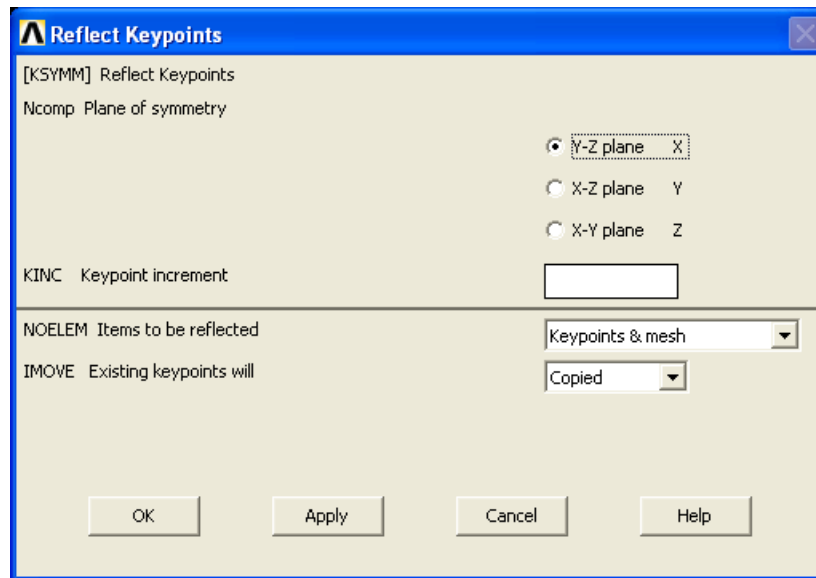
Reflect Keypoints

[KSYMM] Reflect Keypoints

Ncomp Plane of symmetry

Y-Z plane X

X-Z plane Y

X-Y plane Z

KINC Keypoint increment

NOELEM Items to be reflected

Keypoints & mesh

IMOVE Existing keypoints will

Copied

OK

Apply

Cancel

Help